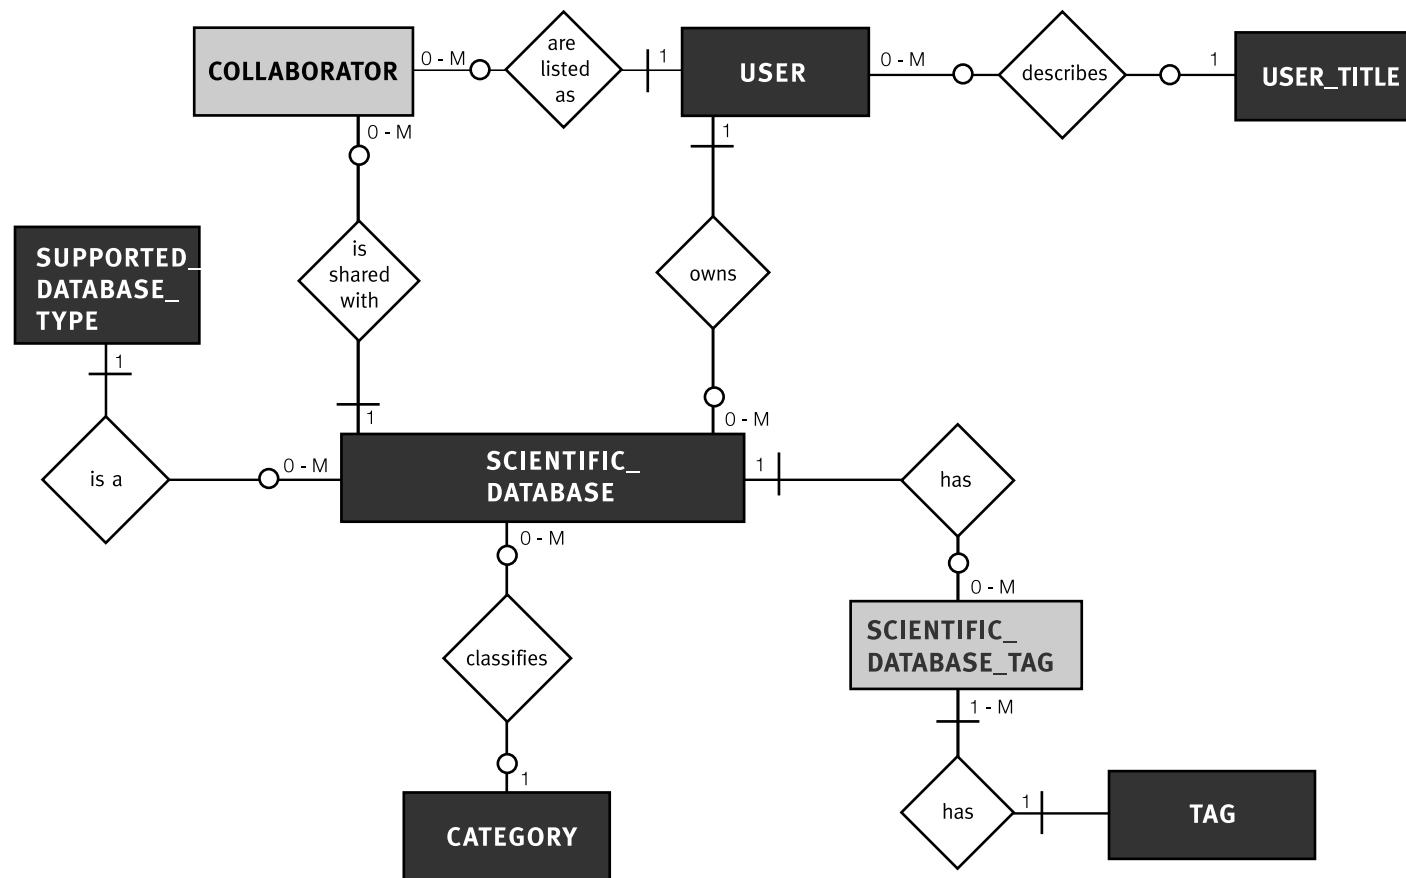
COLLABORATOR
0 - M
are listed as
1
USER
0 - M
describes
1
USER_TITLE
0 - M
1
SUPPORTED_ DATABASE_ TYPE
is shared with
owns
1
1
0 - M
is a
0 - M
SCIENTIFIC_ DATABASE
1
has
0 - M
0 - M
classifies
SCIENTIFIC_ DATABASE_TAG
1 - M
1
CATEGORY
has
1
TAG